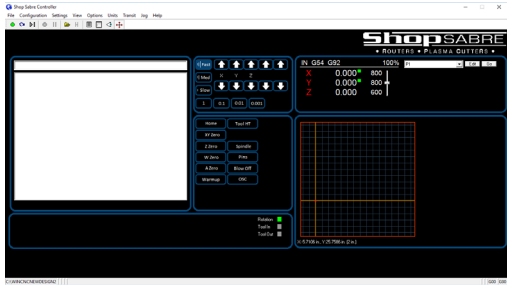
Shop Sabre ControlNe

File Configuration Settings View Options Units Transit Jog Help

ShopSABRE
• ROUTERS • PLASMA CUTTERS •

Fast
Med
Slow
X Y Z
1 0.1 0.01 0.001

IN G64 G92 100% P1 Edit Ex

X 0.000 800
Y 0.000 800
Z 0.000 600

Home Tool HT
XY Zero
Z Zero Spindle
W Zero Pins
A Zero Blow Off
Warmup OSC

Rotation
ToolIn
Tool Out

X: 5.7106 in., Y: 25.7566 in. [2 in.]

C:\WINCNC\NEWDESIGN2

0000 0000